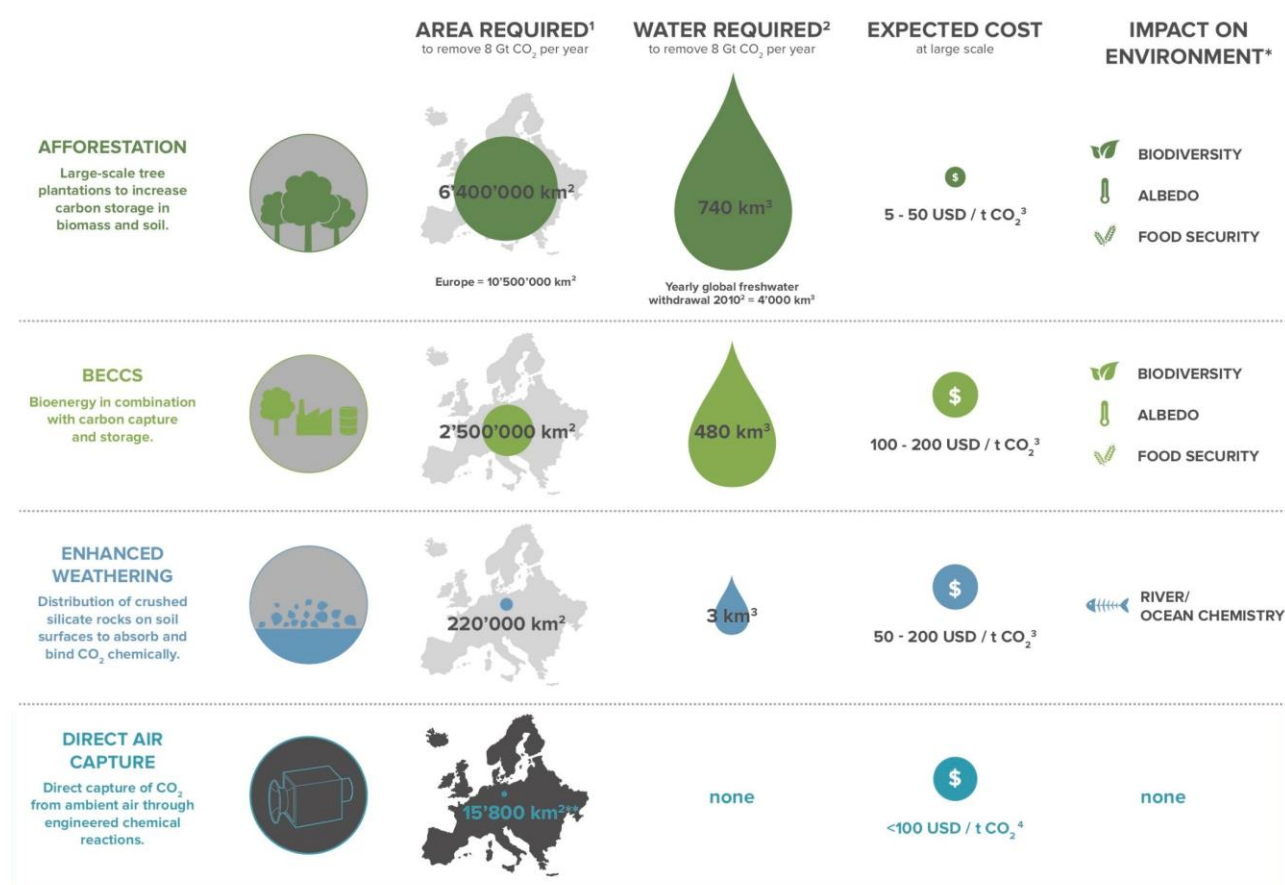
AREA REQUIRED$^1$
to remove 8 Gt $CO_2$ per year

WATER REQUIRED$^2$
to remove 8 Gt $CO_2$ per year

EXPECTED COST
at large scale

IMPACT ON ENVIRONMENT*

AFFORESTATION
Large-scale tree plantations to increase carbon storage in biomass and soil.

6'400'000 km$^2$

Europe = 10'500'000 km$^2$

740 km$^3$

Yearly global freshwater withdrawal 2010$^2$ = 4'000 km$^3$

$

5 - 50 USD / t $CO_2$$^3$

BIODIVERSITY
ALBEDO
FOOD SECURITY

BECCS
Bioenergy in combination with carbon capture and storage.

2'500'000 km$^2$

480 km$^3$

$

100 - 200 USD / t $CO_2$$^3$

BIODIVERSITY
ALBEDO
FOOD SECURITY

ENHANCED WEATHERING
Distribution of crushed silicate rocks on soil surfaces to absorb and bind $CO_2$ chemically.

220'000 km$^2$

3 km$^3$

$

50 - 200 USD / t $CO_2$$^3$

RIVER/
OCEAN CHEMISTRY

DIRECT AIR CAPTURE
Direct capture of $CO_2$ from ambient air through engineered chemical reactions.

15'800 km$^2$**

none

$

<100 USD / t $CO_2$$^4$

none